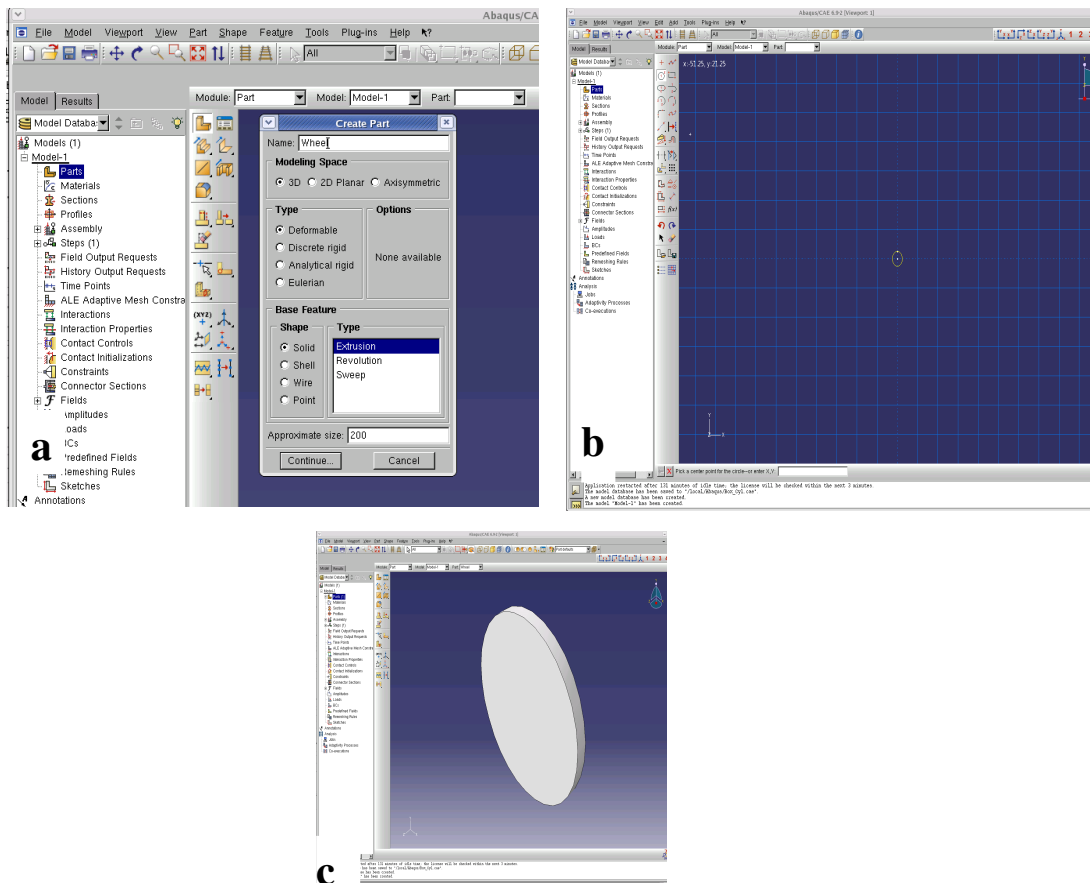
Abaqus/CA

File Model Viewport View Part Shape Feature Tools Plug-ins Help

All

Model Results

Module: Part Model: Model-1 Part:

Model Databa

Models (1)
Model-1
Parts
Materials
Sections
Profiles
Assembly
Steps (1)
Field Output Requests
History Output Requests
Time Points
ALE Adaptive Mesh Constra
Interactions
Interaction Properties
Contact Controls
Contact Initializations
Constraints
Connector Sections
Fields
Amplitudes
oads
ICs
Predefined Fields
Remeshing Rules
Sketches
Annotations

a

Create Part

Name: Wheel

Modeling Space
3D 2D Planar Axisymmetric

Type
Deformable
Discrete rigid
Analytical rigid
Eulerian

Options
None available

Base Feature
Shape
Solid
Shell
Wire
Point

Type
Extrusion
Revolution
Sweep

Approximate size: 200

Continue... Cancel

Abaqus/CAE 6.9-2 [Viewport: 1]

File Model Viewport View Edit Add Tools Plug-ins Help

All

Model Results

Module: Part Model: Model-1 Part:

Model Databa

Models (1)
Model-1
Parts
Materials
Sections
Profiles
Assembly
Steps (1)
Field Output Requests
History Output Requests
Time Points
ALE Adaptive Mesh Constra
Interactions
Interaction Properties
Contact Controls
Contact Initializations
Constraints
Connector Sections
Fields
Amplitudes
Loads
BCs
Predefined Fields
Remeshing Rules
Sketches
Annotations
Analysis
Jobs
Adaptivity Processes
Co-executions

x:-51.25, y:-21.25

b

Pick a center point for the circle--or enter X,Y:

Application restarted after 131 minutes of idle time, the license will be checked within the next 3 minutes.
The model database has been saved to "/local/Abaqus/Hox_Cyl.cae".
A new model database has been created.
The model "Model-1" has been created.

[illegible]

c